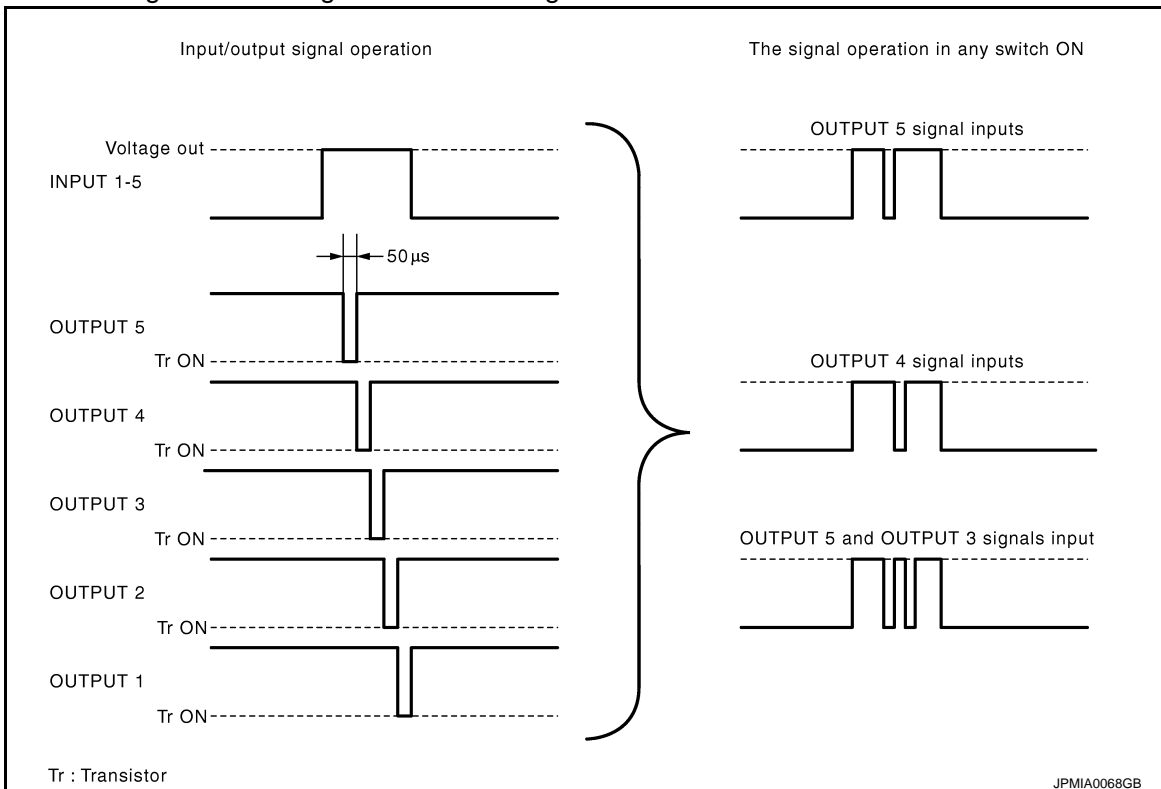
Input/output signal operation

The signal operation in any switch ON

Voltage out

INPUT 1-5

50 µs

OUTPUT 5

Tr ON

OUTPUT 4

Tr ON

OUTPUT 3

Tr ON

OUTPUT 2

Tr ON

OUTPUT 1

Tr ON

OUTPUT 5 signal inputs

OUTPUT 4 signal inputs

OUTPUT 5 and OUTPUT 3 signals input

Tr : Transistor

JPMIA0068GB